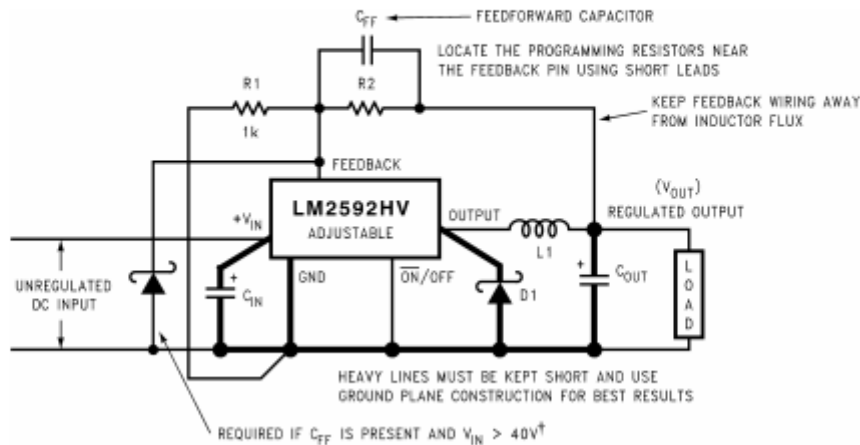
$C_{FF}$

FEEDFORWARD CAPACITOR

LOCATE THE PROGRAMMING RESISTORS NEAR THE FEEDBACK PIN USING SHORT LEADS

R1

1k

R2

KEEP FEEDBACK WIRING AWAY FROM INDUCTOR FLUX

FEEDBACK

LM2592HV

ADJUSTABLE

$+V_{IN}$

OUTPUT

$(V_{OUT})$

REGULATED OUTPUT

L1

UNREGULATED DC INPUT

$C_{IN}$

GND

$\overline{ON}$/OFF

D1

$C_{OUT}$

LOAD

HEAVY LINES MUST BE KEPT SHORT AND USE GROUND PLANE CONSTRUCTION FOR BEST RESULTS

REQUIRED IF $C_{FF}$ IS PRESENT AND $V_{IN}$ > 40V$^{\dagger}$